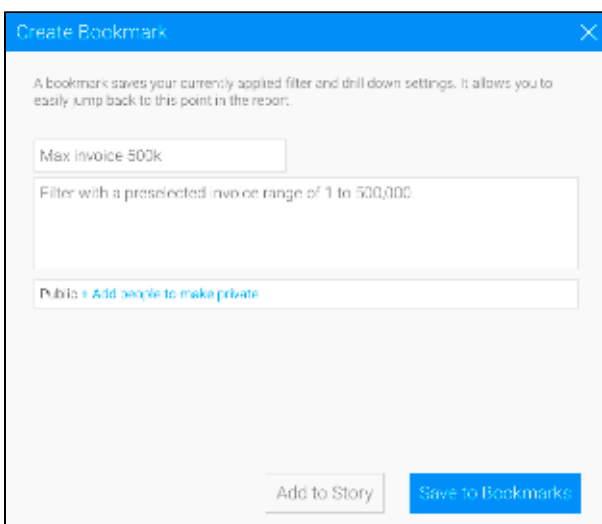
Create Bookmark

A bookmark saves your currently applied filter and drill down settings. It allows you to easily jump back to this point in the report.

Max invoice 500k

Filter with a preselected invoice range of 1 to 500,000.

Public + Add people to make private

Add to Story

Save to Bookmarks